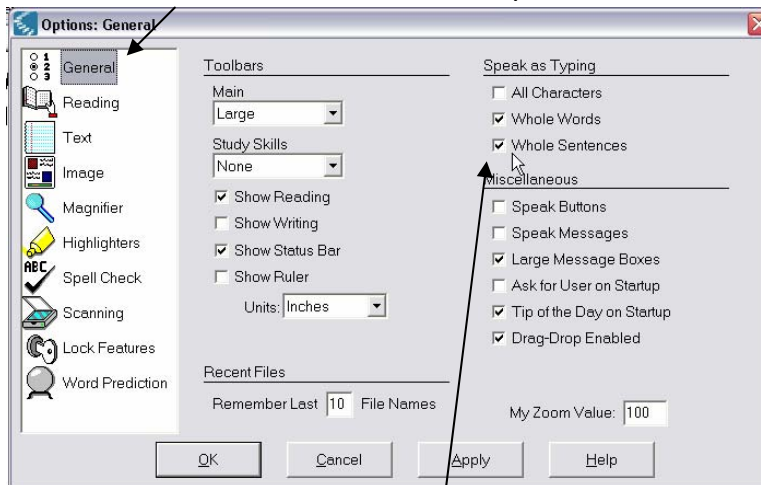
Options: General

General
Reading
Text
Image
Magnifier
Highlighters
Spell Check
Scanning
Lock Features
Word Prediction

Toolbars
Main
Large
Study Skills
None
☑ Show Reading
☐ Show Writing
☑ Show Status Bar
☐ Show Ruler
Units: Inches

Recent Files
Remember Last 10 File Names

Speak as Typing
☐ All Characters
☑ Whole Words
☑ Whole Sentences

Miscellaneous
☐ Speak Buttons
☐ Speak Messages
☑ Large Message Boxes
☐ Ask for User on Startup
☑ Tip of the Day on Startup
☑ Drag-Drop Enabled

My Zoom Value: 100

OK Cancel Apply Help